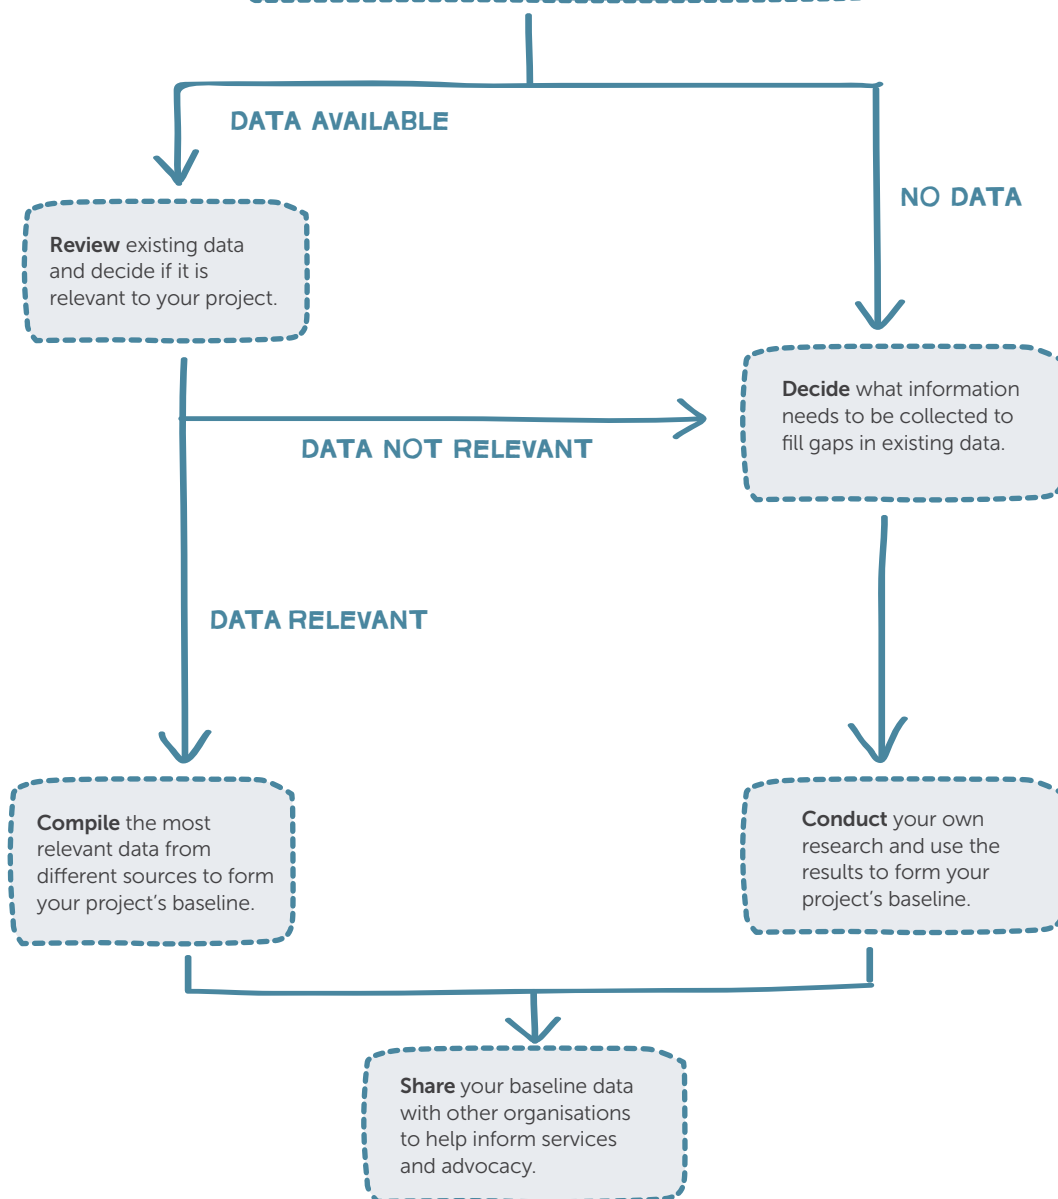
DATA AVAILABLE

NO DATA

**Review** existing data and decide if it is relevant to your project.

**Decide** what information needs to be collected to fill gaps in existing data.

DATA NOT RELEVANT

DATA RELEVANT

**Compile** the most relevant data from different sources to form your project's baseline.

**Conduct** your own research and use the results to form your project's baseline.

**Share** your baseline data with other organisations to help inform services and advocacy.